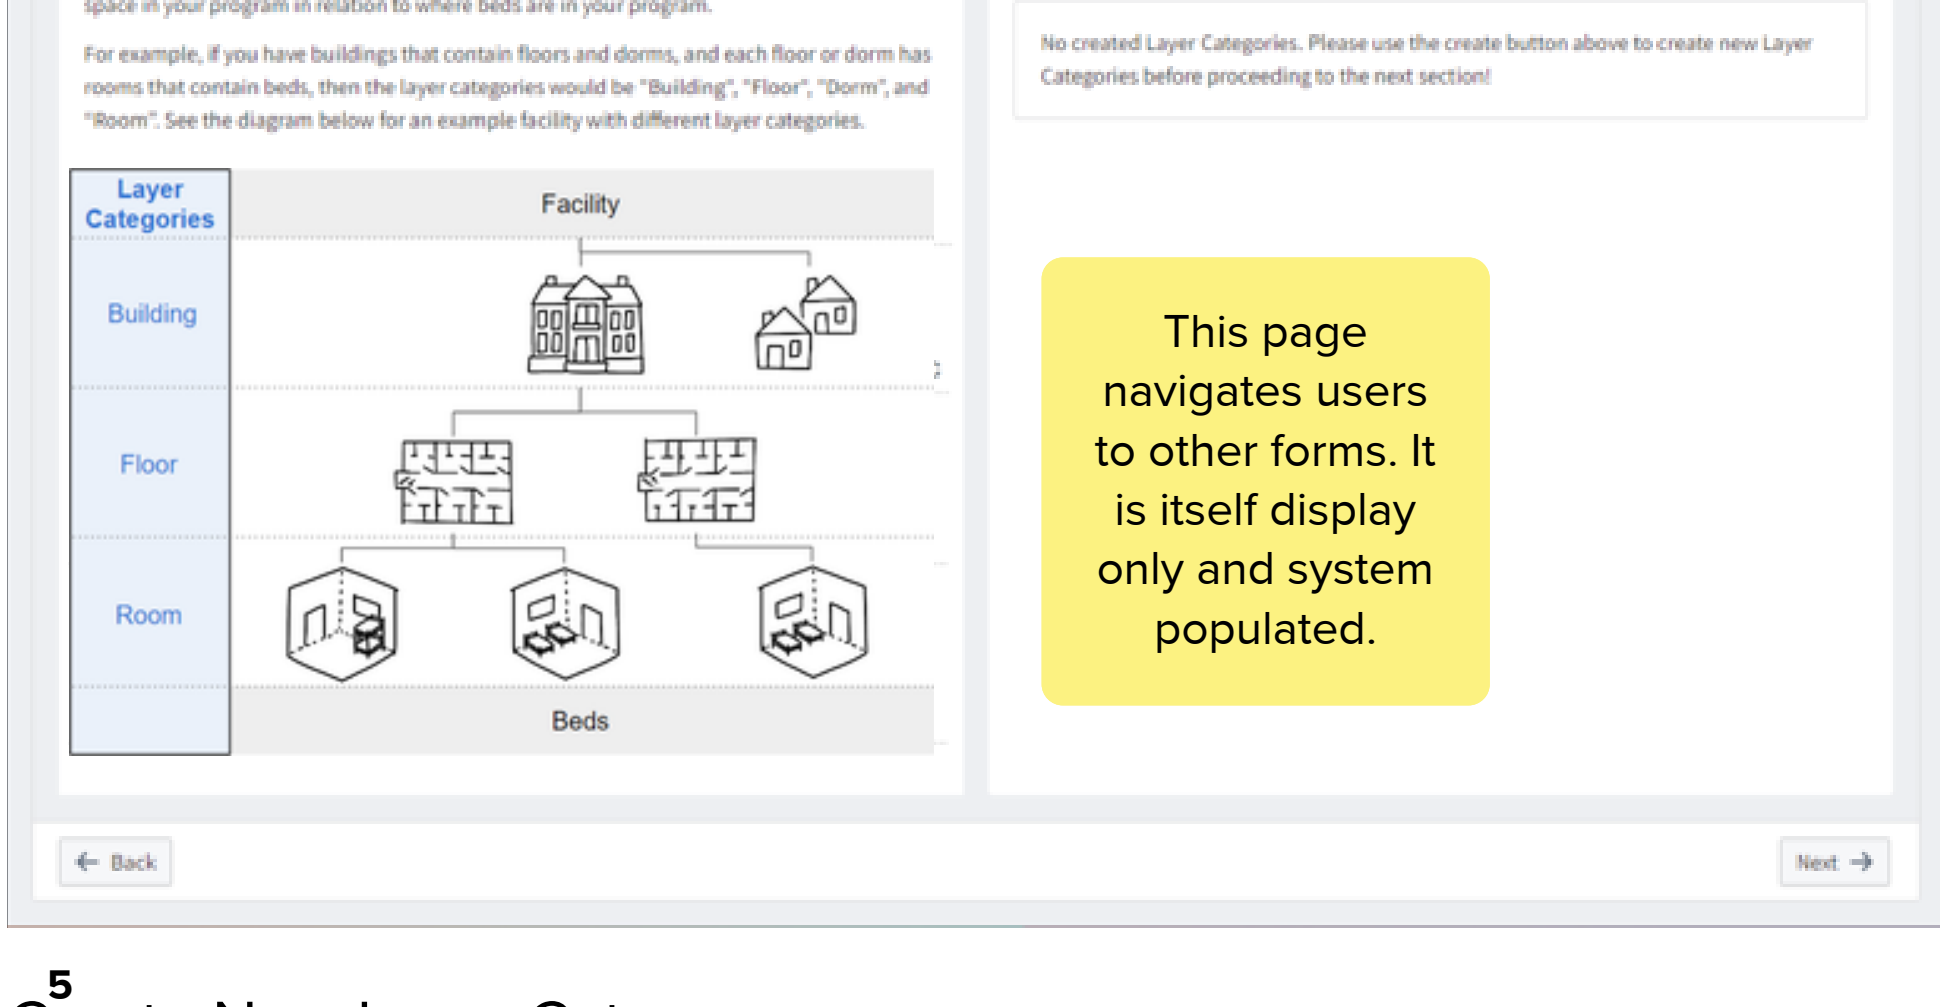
space in your program in relation to where beds are in your program.

For example, if you have buildings that contain floors and dorms, and each floor or dorm has rooms that contain beds, then the layer categories would be "Building", "Floor", "Dorm", and "Room". See the diagram below for an example facility with different layer categories.

Layer Categories

Facility

Building

Floor

Room

Beds

No created Layer Categories. Please use the create button above to create new Layer Categories before proceeding to the next section!

This page navigates users to other forms. It is itself display only and system populated.

Back

Next

5

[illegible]